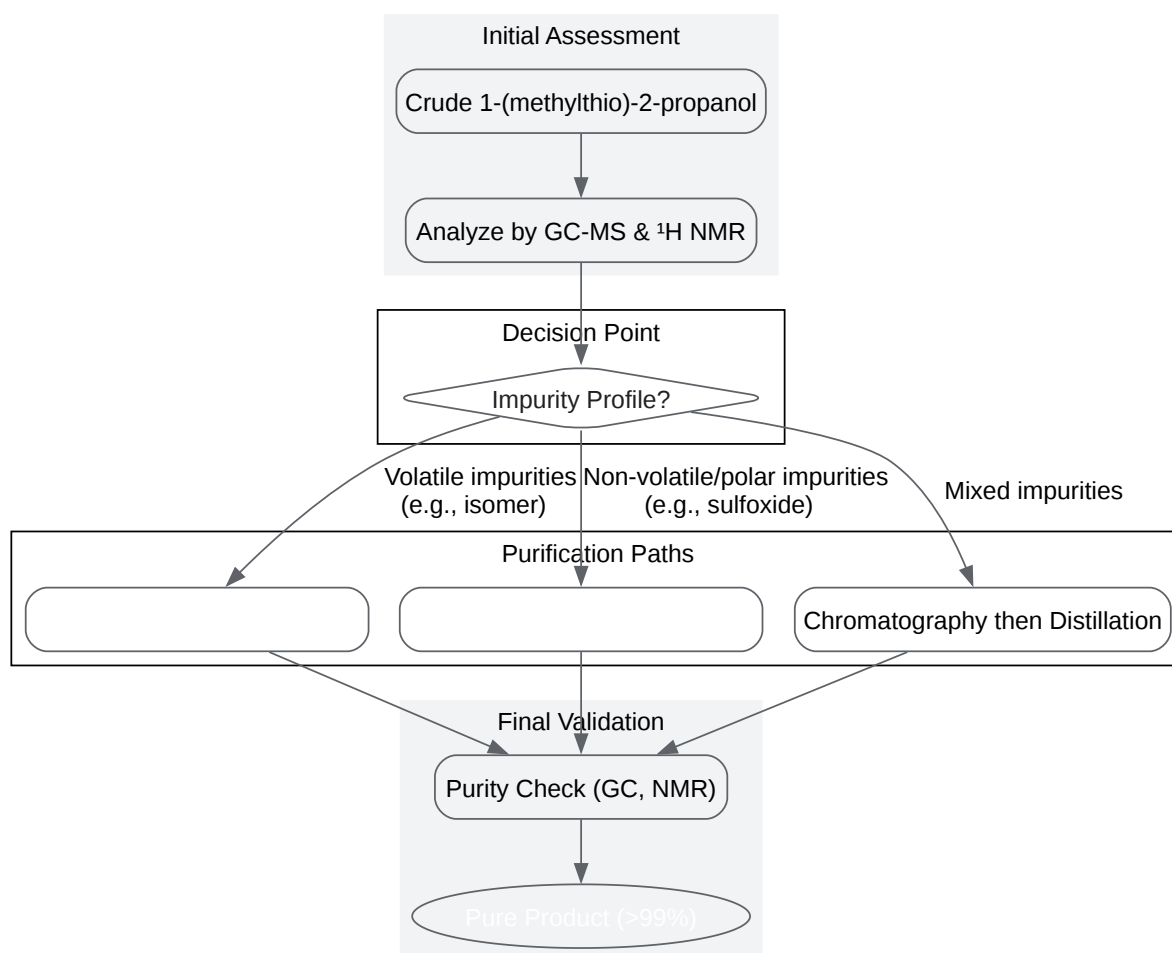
Initial Assessment

Crude 1-(methylthio)-2-propanol

Analyze by GC-MS & $^1$H NMR

Decision Point

Impurity Profile?

Volatile impurities (e.g., isomer)

Non-volatile/polar impurities (e.g., sulfoxide)

Mixed impurities

Purification Paths

Chromatography then Distillation

Final Validation

Purity Check (GC, NMR)

Pure Product (>99%)